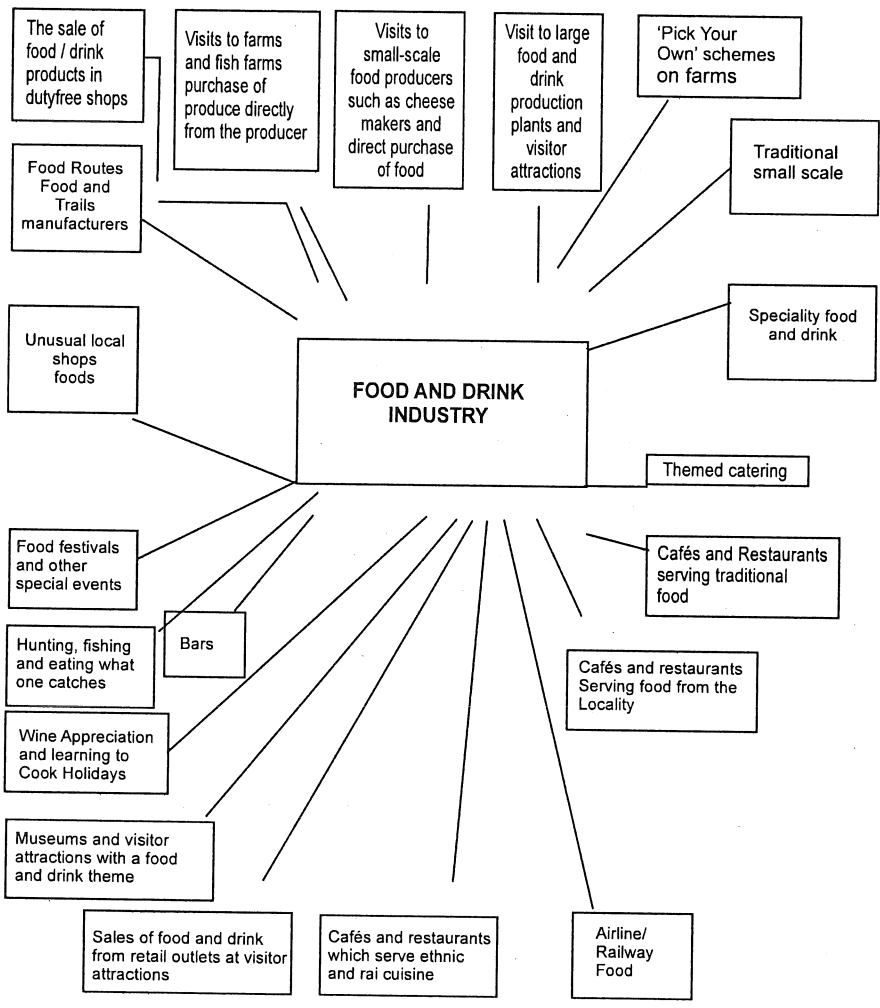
The sale of food / drink products in dutyfree shops

Visits to farms and fish farms purchase of produce directly from the producer

Visits to small-scale food producers such as cheese makers and direct purchase of food

Visit to large food and drink production plants and visitor attractions

'Pick Your Own' schemes on farms

Food Routes Food and Trails manufacturers

Traditional small scale

Speciality food and drink

Unusual local shops foods

FOOD AND DRINK INDUSTRY

Themed catering

Food festivals and other special events

Cafés and Restaurants serving traditional food

Hunting, fishing and eating what one catches

Bars

Cafés and restaurants Serving food from the Locality

Wine Appreciation and learning to Cook Holidays

Museums and visitor attractions with a food and drink theme

Sales of food and drink from retail outlets at visitor attractions

Cafés and restaurants which serve ethnic and rai cuisine

Airline/ Railway Food